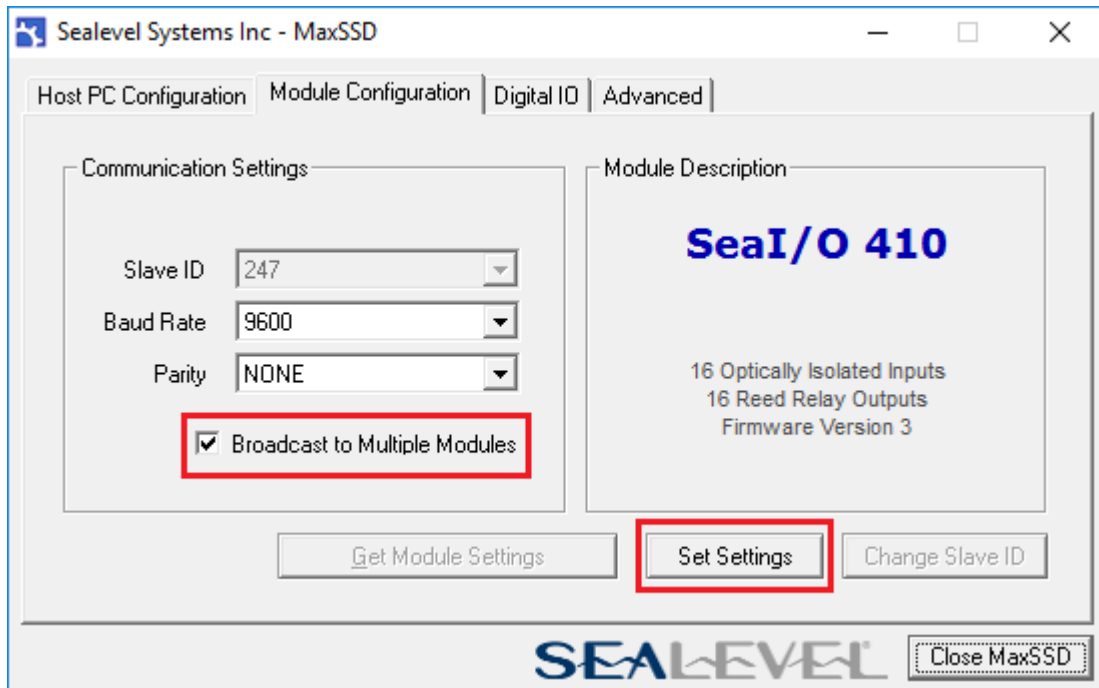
Sealevel Systems Inc - MaxSSD

Host PC Configuration | Module Configuration | Digital IO | Advanced

Communication Settings

Slave ID 247

Baud Rate 9600

Parity NONE

Broadcast to Multiple Modules

Module Description

SeaI/O 410

16 Optically Isolated Inputs
16 Reed Relay Outputs
Firmware Version 3

Get Module Settings

Set Settings

Change Slave ID

SEALEVEL

Close MaxSSD